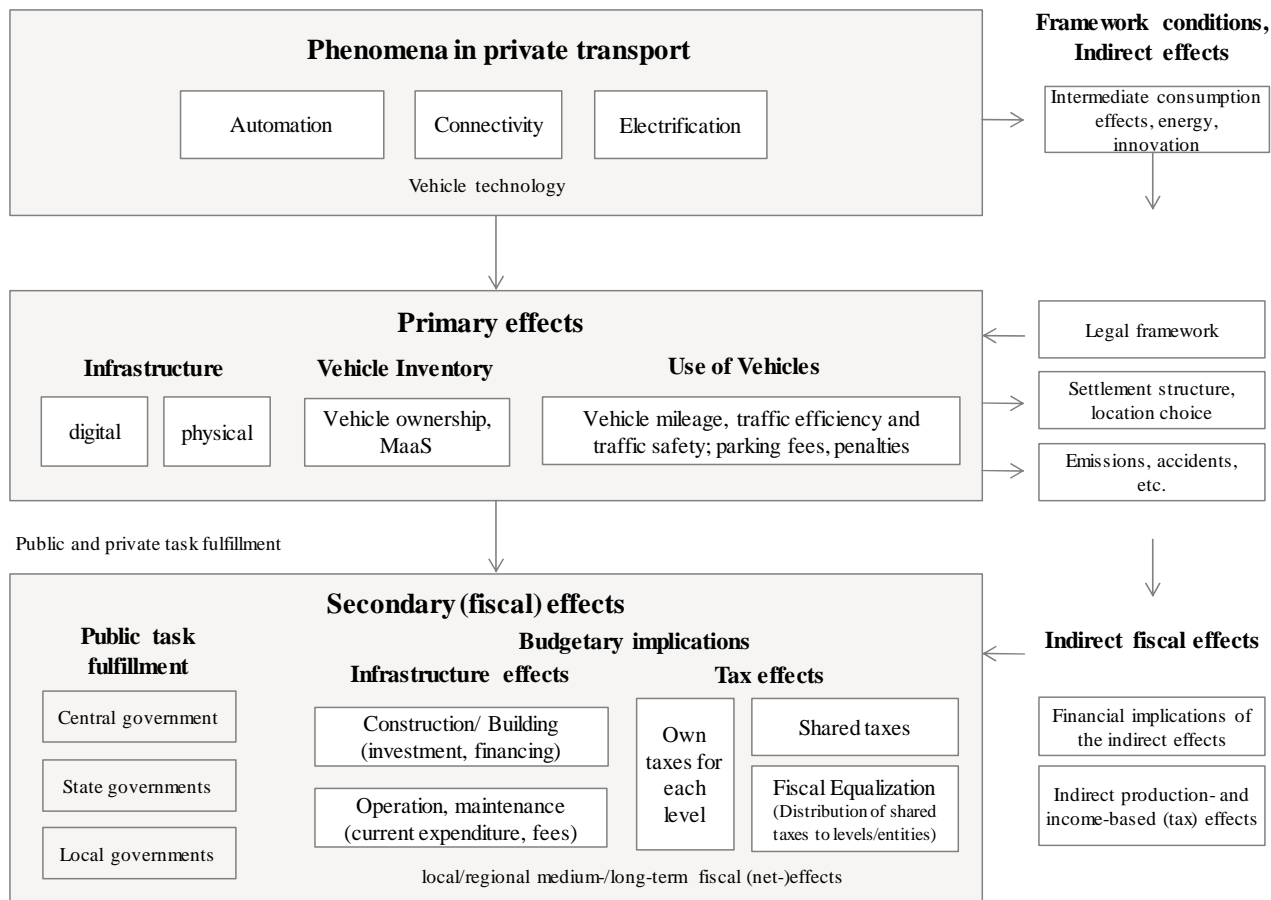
Phenomena in private transport

Automation

Connectivity

Electrification

Vehicle technology

Framework conditions, Indirect effects

Intermediate consumption effects, energy, innovation

Primary effects

Infrastructure

digital

physical

Vehicle Inventory

Vehicle ownership, MaaS

Use of Vehicles

Vehicle mileage, traffic efficiency and traffic safety; parking fees, penalties

Legal framework

Settlement structure, location choice

Emissions, accidents, etc.

Public and private task fulfillment

Secondary (fiscal) effects

Public task fulfillment

Central government

State governments

Local governments

Budgetary implications

Infrastructure effects

Construction/ Building (investment, financing)

Operation, maintenance (current expenditure, fees)

Tax effects

Own taxes for each level

Shared taxes

Fiscal Equalization (Distribution of shared taxes to levels/entities)

local/regional medium-/long-term fiscal (net-)effects

Indirect fiscal effects

Financial implications of the indirect effects

Indirect production- and income-based (tax) effects